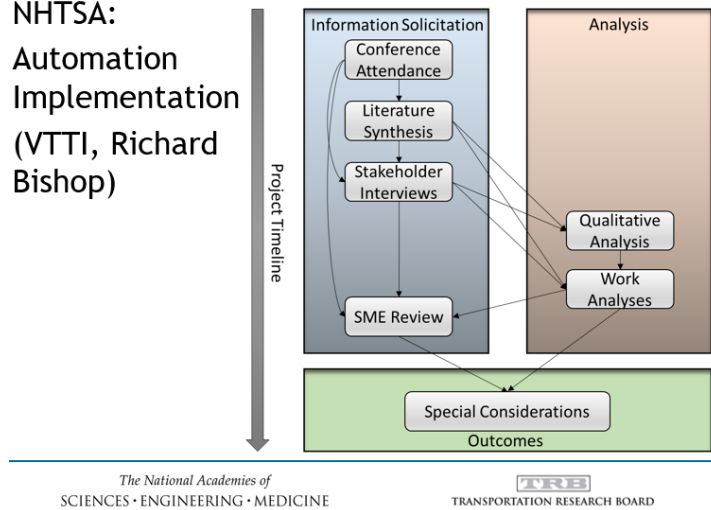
NHTSA: Automation Implementation (VTTI, Richard Bishop)

Project Timeline

Information Solicitation

Conference Attendance

Literature Synthesis

Stakeholder Interviews

SME Review

Analysis

Qualitative Analysis

Work Analyses

Special Considerations

Outcomes

The National Academies of SCIENCES · ENGINEERING · MEDICINE

TRB TRANSPORTATION RESEARCH BOARD